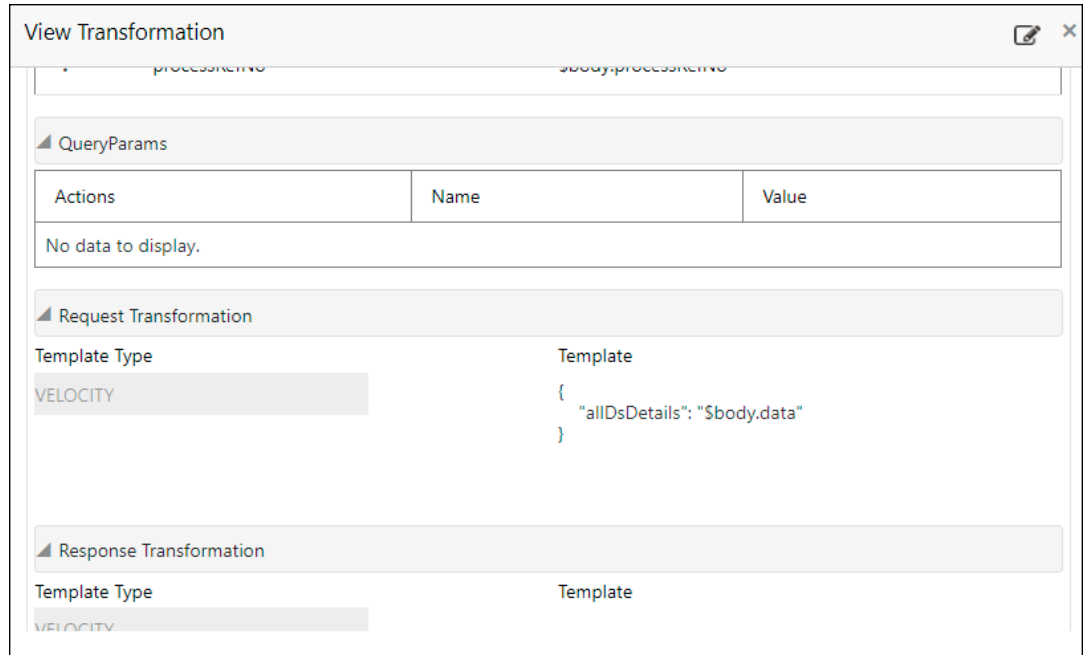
View Transformation

processRefNo $body.processRefNo

QueryParams

| Actions | Name | Value |
|---|---|---|
| No data to display. | | |

Request Transformation

Template Type

VELOCITY

Template

{
"allDsDetails": "$body.data"
}

Response Transformation

Template Type

VELOCITY

Template